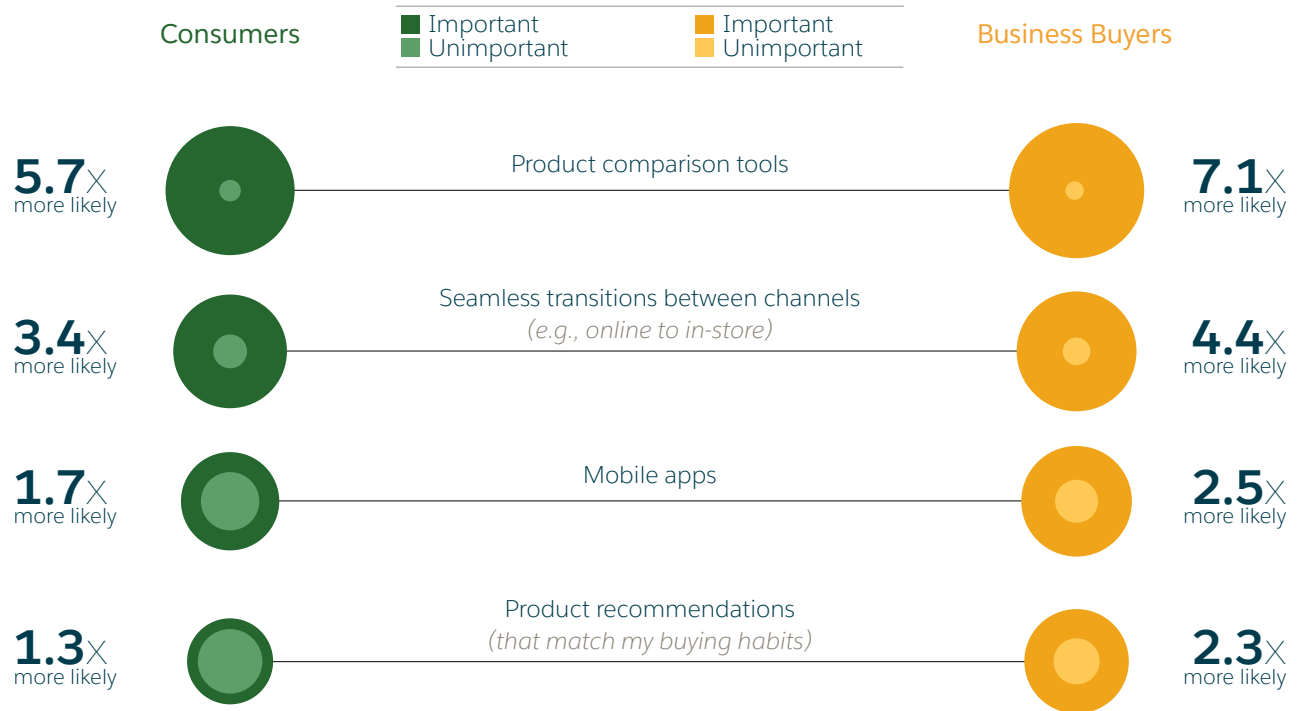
Consumers

Important
Unimportant

Important
Unimportant

Business Buyers

5.7X more likely

Product comparison tools

7.1X more likely

3.4X more likely

Seamless transitions between channels
(e.g., online to in-store)

4.4X more likely

1.7X more likely

Mobile apps

2.5X more likely

1.3X more likely

Product recommendations
(that match my buying habits)

2.3X more likely